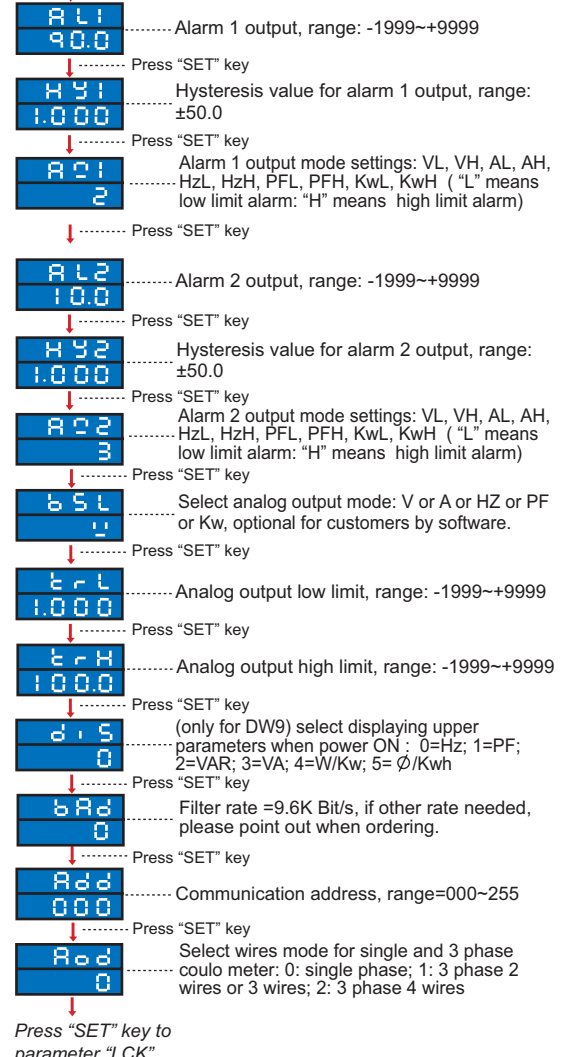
AL1
90.0
Alarm 1 output, range: -1999~+9999

Press "SET" key

HY1
1.000
Hysteresis value for alarm 1 output, range: ±50.0

Press "SET" key

A?1
2
Alarm 1 output mode settings: VL, VH, AL, AH, HzL, HzH, PFL, PFH, KwL, KwH ( "L" means low limit alarm: "H" means high limit alarm)

Press "SET" key

AL2
10.0
Alarm 2 output, range: -1999~+9999

Press "SET" key

HY2
1.000
Hysteresis value for alarm 2 output, range: ±50.0

Press "SET" key

A?2
3
Alarm 2 output mode settings: VL, VH, AL, AH, HzL, HzH, PFL, PFH, KwL, KwH ( "L" means low limit alarm: "H" means high limit alarm)

Press "SET" key

bSL
u
Select analog output mode: V or A or HZ or PF or Kw, optional for customers by software.

Press "SET" key

trL
1.000
Analog output low limit, range: -1999~+9999

Press "SET" key

trH
100.0
Analog output high limit, range: -1999~+9999

Press "SET" key

diS
0
(only for DW9) select displaying upper parameters when power ON : 0=Hz; 1=PF; 2=VAR; 3=VA; 4=W/Kw; 5= Ø/Kwh

Press "SET" key

bAd
0
Filter rate =9.6K Bit/s, if other rate needed, please point out when ordering.

Press "SET" key

Add
000
Communication address, range=000~255

Press "SET" key

Aod
0
Select wires mode for single and 3 phase coulo meter: 0: single phase; 1: 3 phase 2 wires or 3 wires; 2: 3 phase 4 wires

Press "SET" key to parameter "LCK"